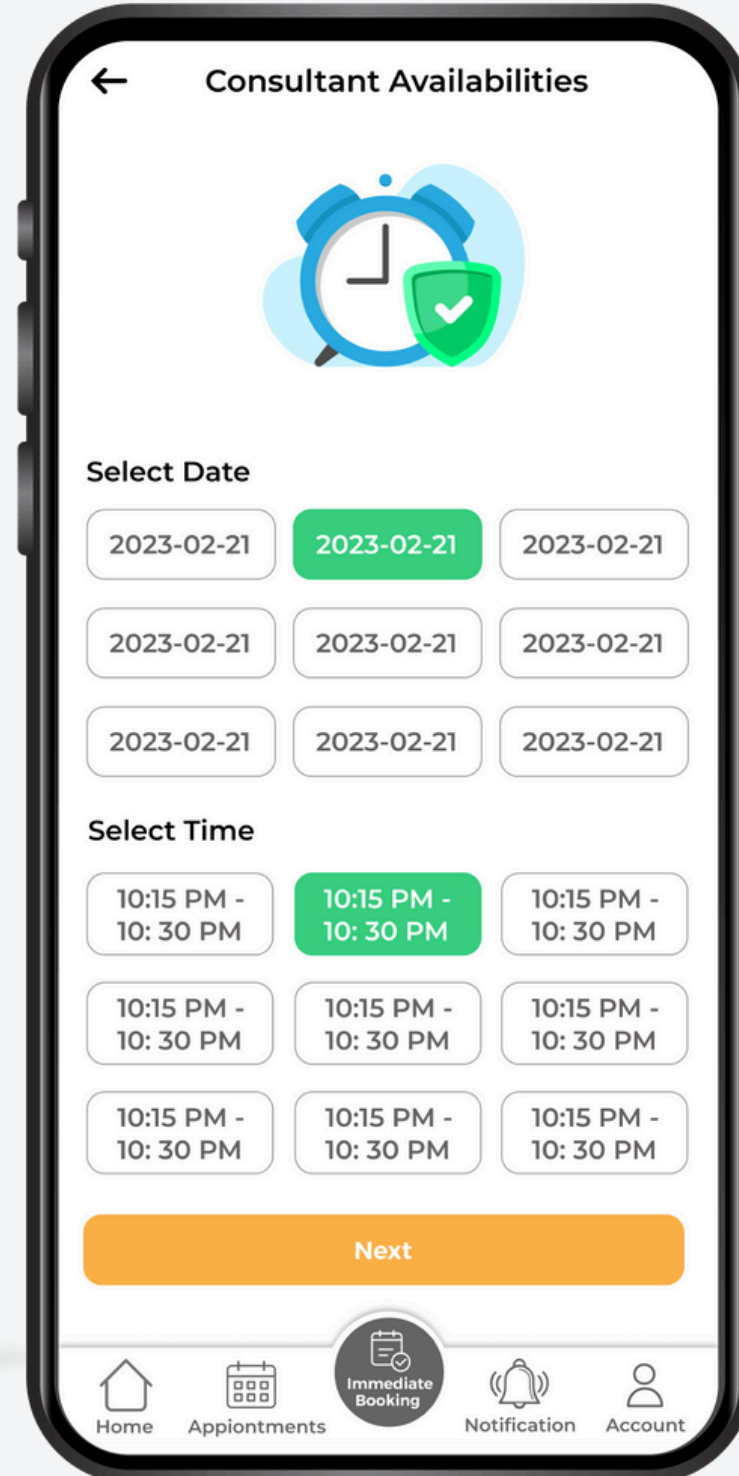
←
Consultant Availabilities

Select Date

2023-02-21
2023-02-21
2023-02-21
2023-02-21
2023-02-21
2023-02-21
2023-02-21
2023-02-21
2023-02-21

Select Time

10:15 PM - 10: 30 PM
10:15 PM - 10: 30 PM
10:15 PM - 10: 30 PM
10:15 PM - 10: 30 PM
10:15 PM - 10: 30 PM
10:15 PM - 10: 30 PM
10:15 PM - 10: 30 PM
10:15 PM - 10: 30 PM
10:15 PM - 10: 30 PM

Next

Home
Appiontments
Immediate Booking
Notification
Account